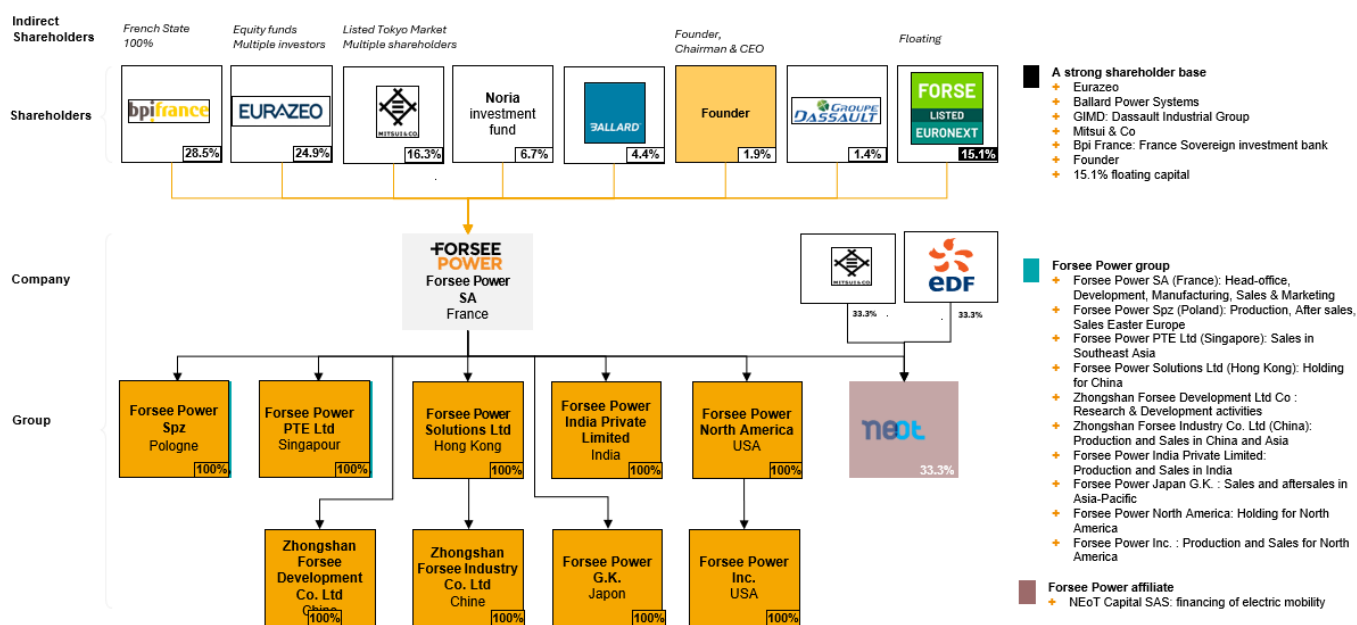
Indirect Shareholders

French State
100%

Equity funds
Multiple investors

Listed Tokyo Market
Multiple shareholders

Founder,
Chairman & CEO

Floating

Shareholders

bpifrance
28.5%

EURAZEO
24.9%

MITSUI & CO
16.3%

Noria investment fund
6.7%

BALLARD
4.4%

Founder
1.9%

GROUPE DASSAULT
1.4%

FORSE
LISTED
EURONEXT
15.1%

A strong shareholder base
+ Eurazeo
+ Ballard Power Systems
+ GIMD: Dassault Industrial Group
+ Mitsui & Co
+ Bpi France: France Sovereign investment bank
+ Founder
+ 15.1% floating capital

Company

FORSEE POWER
Forsee Power SA
France

MITSUI & CO
33.3%

EDF
33.3%

Forsee Power group
+ Forsee Power SA (France): Head-office, Development, Manufacturing, Sales & Marketing
+ Forsee Power Spz (Poland): Production, After sales, Sales Easter Europe
+ Forsee Power PTE Ltd (Singapore): Sales in Southeast Asia
+ Forsee Power Solutions Ltd (Hong Kong): Holding for China
+ Zhongshan Forsee Development Ltd Co : Research & Development activities
+ Zhongshan Forsee Industry Co. Ltd (China): Production and Sales in China and Asia
+ Forsee Power India Private Limited: Production and Sales in India
+ Forsee Power Japan G.K. : Sales and aftersales in Asia-Pacific
+ Forsee Power North America: Holding for North America
+ Forsee Power Inc. : Production and Sales for North America

Group

Forsee Power Spz
Pologne
100%

Forsee Power PTE Ltd
Singapour
100%

Forsee Power Solutions Ltd
Hong Kong
100%

Forsee Power India Private Limited
India
100%

Forsee Power North America
USA
100%

NEoT
33.3%

Zhongshan Forsee Development Co. Ltd
Chine
100%

Zhongshan Forsee Industry Co. Ltd
Chine
100%

Forsee Power G.K.
Japon
100%

Forsee Power Inc.
USA
100%

Forsee Power affiliate
+ NEoT Capital SAS: financing of electric mobility